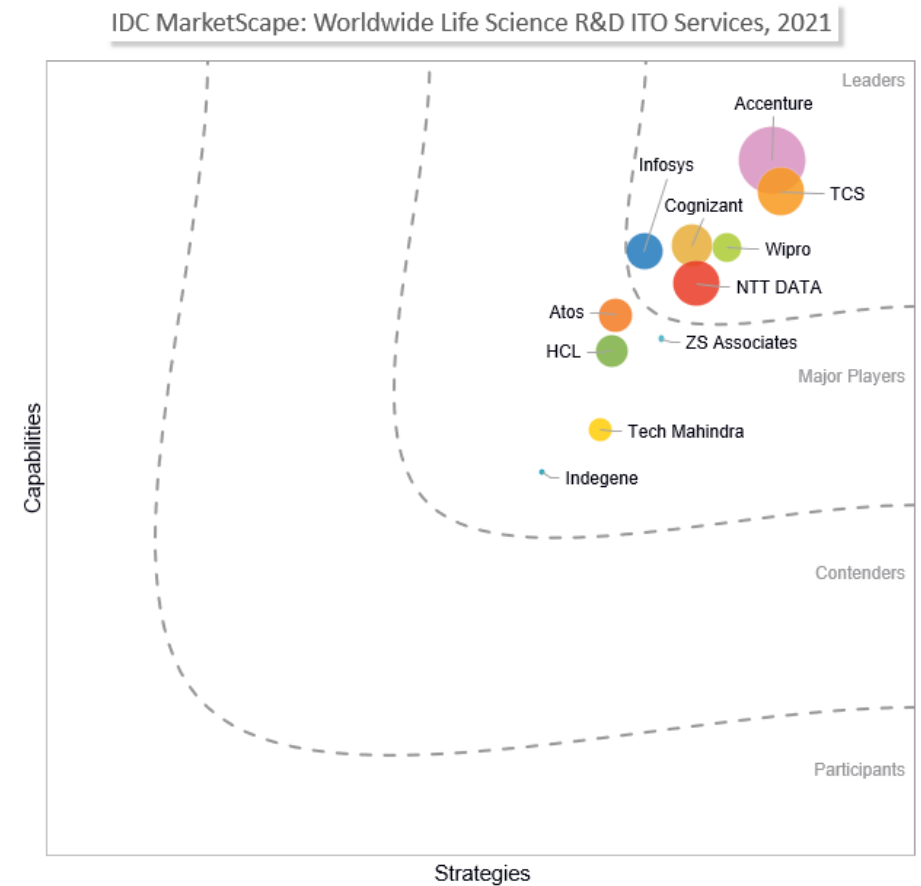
IDC MarketScape: Worldwide Life Science R&D ITO Services, 2021

Leaders

Accenture

Infosys

TCS

Cognizant

Wipro

NTT DATA

Atos

ZS Associates

HCL

Major Players

Tech Mahindra

Indegene

Capabilities

Contenders

Participants

Strategies